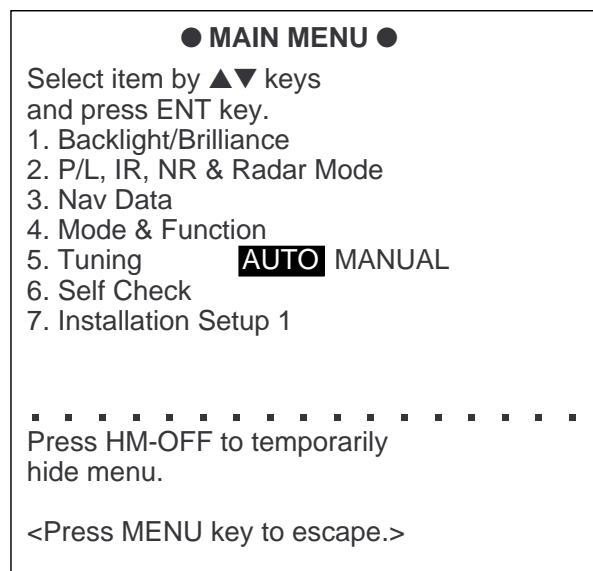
● MAIN MENU ●

Select item by ▲▼ keys
and press ENT key.
1. Backlight/Brilliance
2. P/L, IR, NR & Radar Mode
3. Nav Data
4. Mode & Function
5. Tuning AUTO MANUAL
6. Self Check
7. Installation Setup 1

Press HM-OFF to temporarily hide menu.

<Press MENU key to escape.>